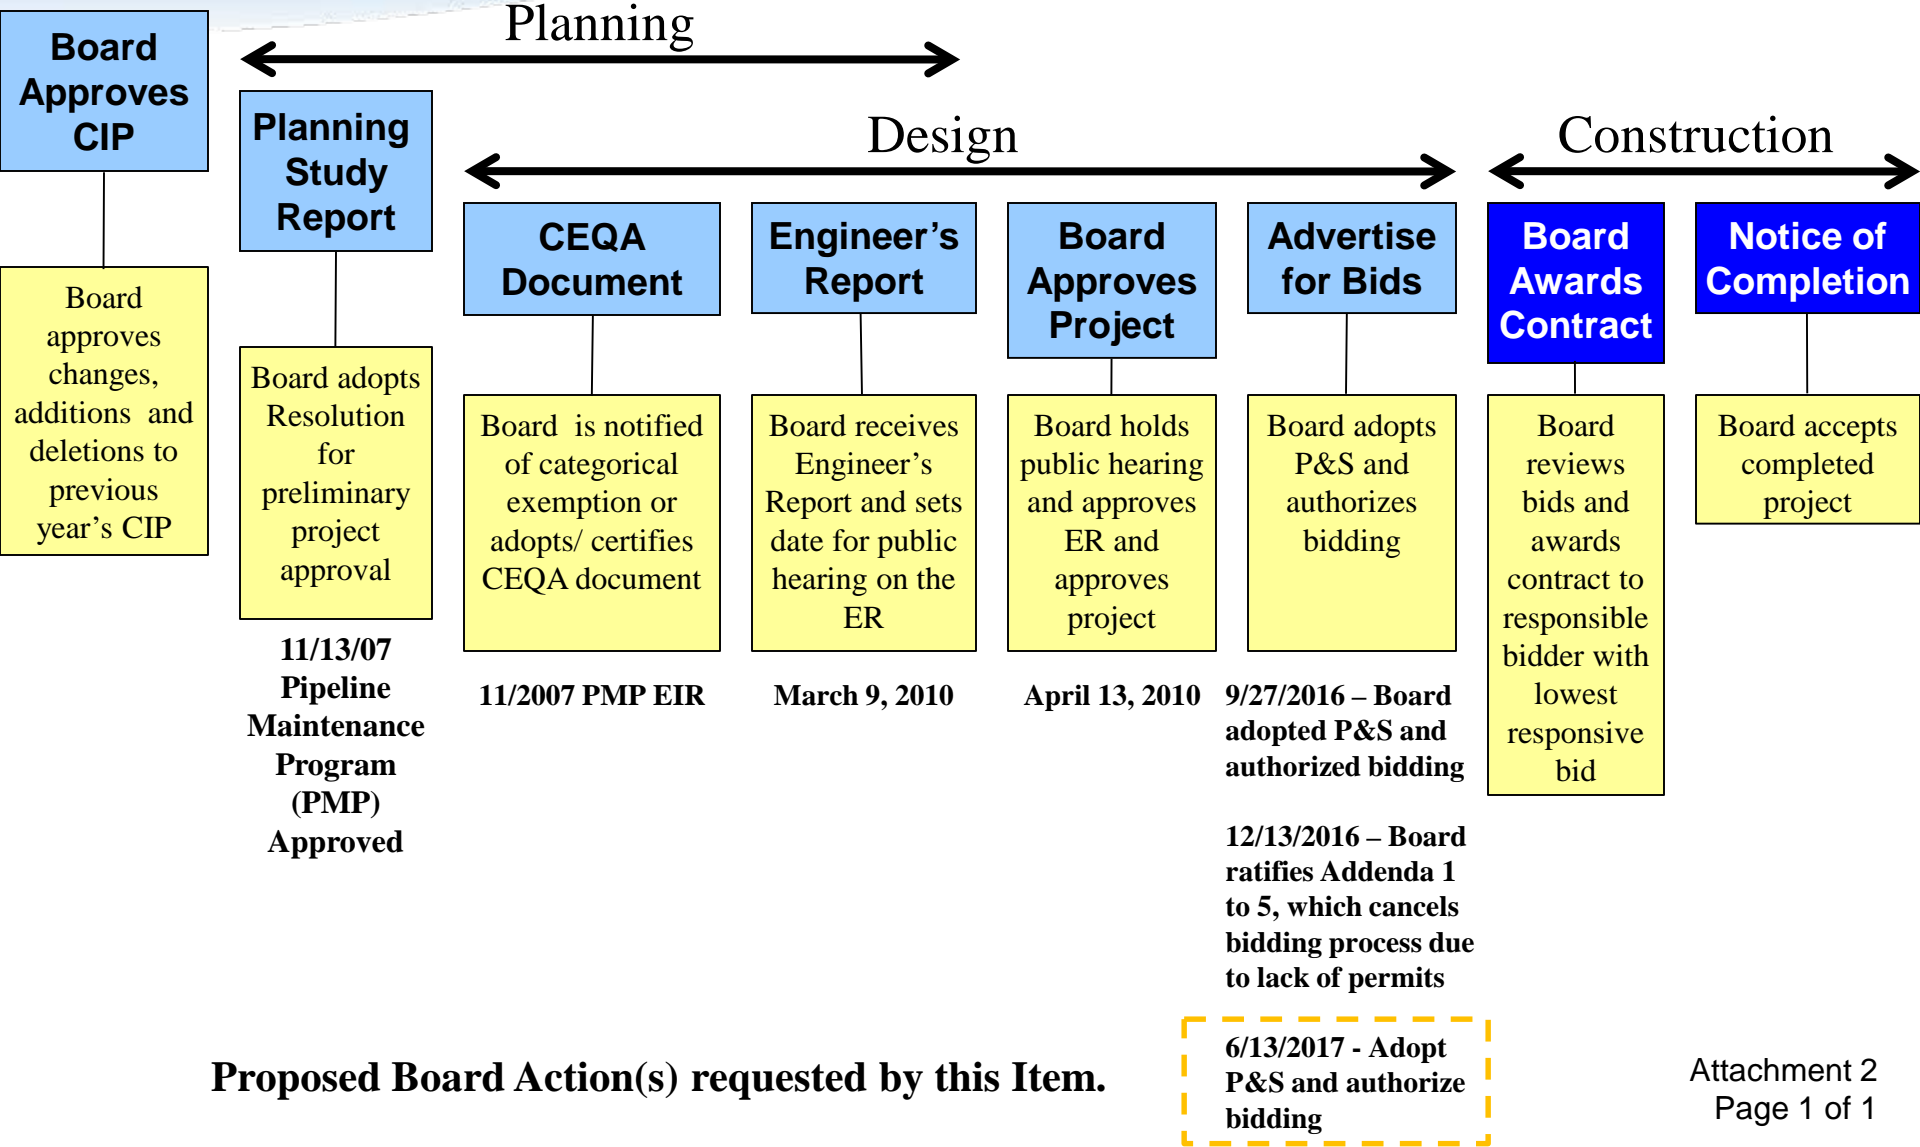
Planning

Design

Construction

Board Approves CIP

Board approves changes, additions and deletions to previous year's CIP

Planning Study Report

Board adopts Resolution for preliminary project approval

11/13/07 Pipeline Maintenance Program (PMP) Approved

CEQA Document

Board is notified of categorical exemption or adopts/ certifies CEQA document

11/2007 PMP EIR

Engineer's Report

Board receives Engineer's Report and sets date for public hearing on the ER

March 9, 2010

Board Approves Project

Board holds public hearing and approves ER and approves project

April 13, 2010

Advertise for Bids

Board adopts P&S and authorizes bidding

9/27/2016 – Board adopted P&S and authorized bidding

12/13/2016 – Board ratifies Addenda 1 to 5, which cancels bidding process due to lack of permits

6/13/2017 - Adopt P&S and authorize bidding

Board Awards Contract

Board reviews bids and awards contract to responsible bidder with lowest responsive bid

Notice of Completion

Board accepts completed project

Proposed Board Action(s) requested by this Item.

Attachment 2
Page 1 of 1